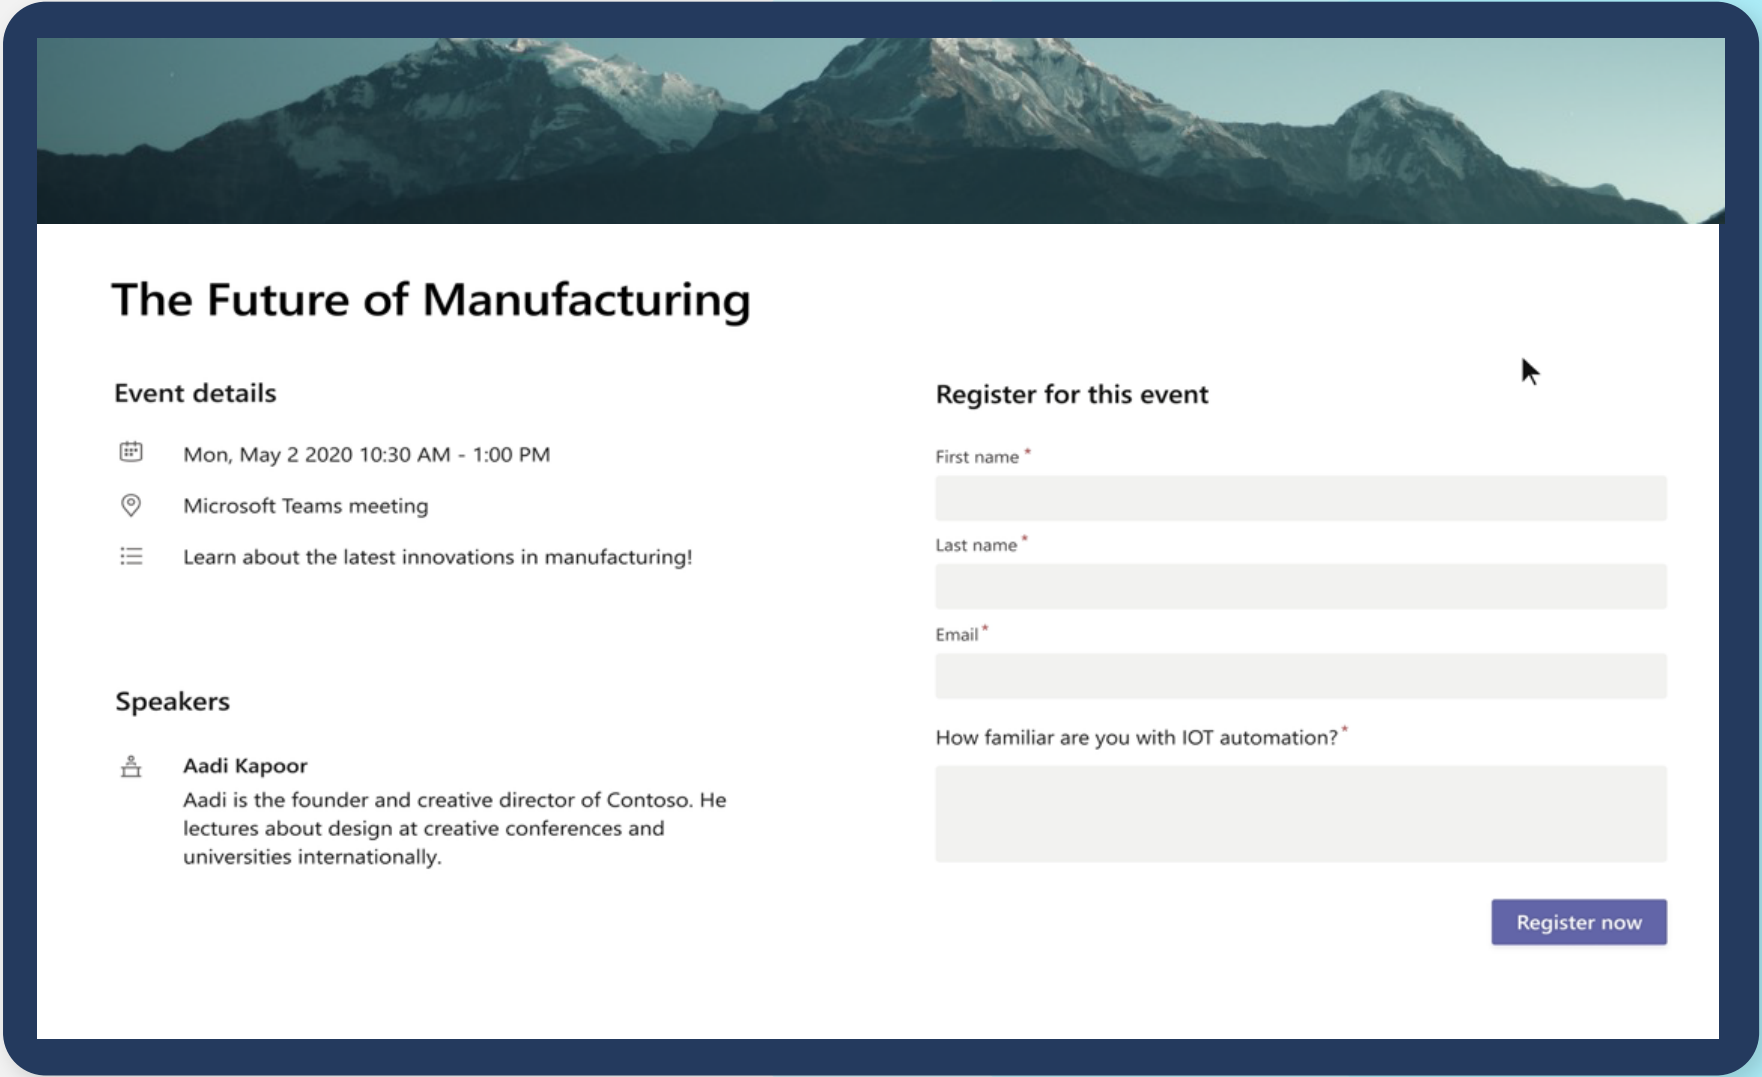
The Future of Manufacturing

Event details

Mon, May 2 2020 10:30 AM - 1:00 PM

Microsoft Teams meeting

Learn about the latest innovations in manufacturing!

Speakers

Aadi Kapoor
Aadi is the founder and creative director of Contoso. He lectures about design at creative conferences and universities internationally.

Register for this event

First name *

Last name *

Email *

How familiar are you with IOT automation? *

Register now